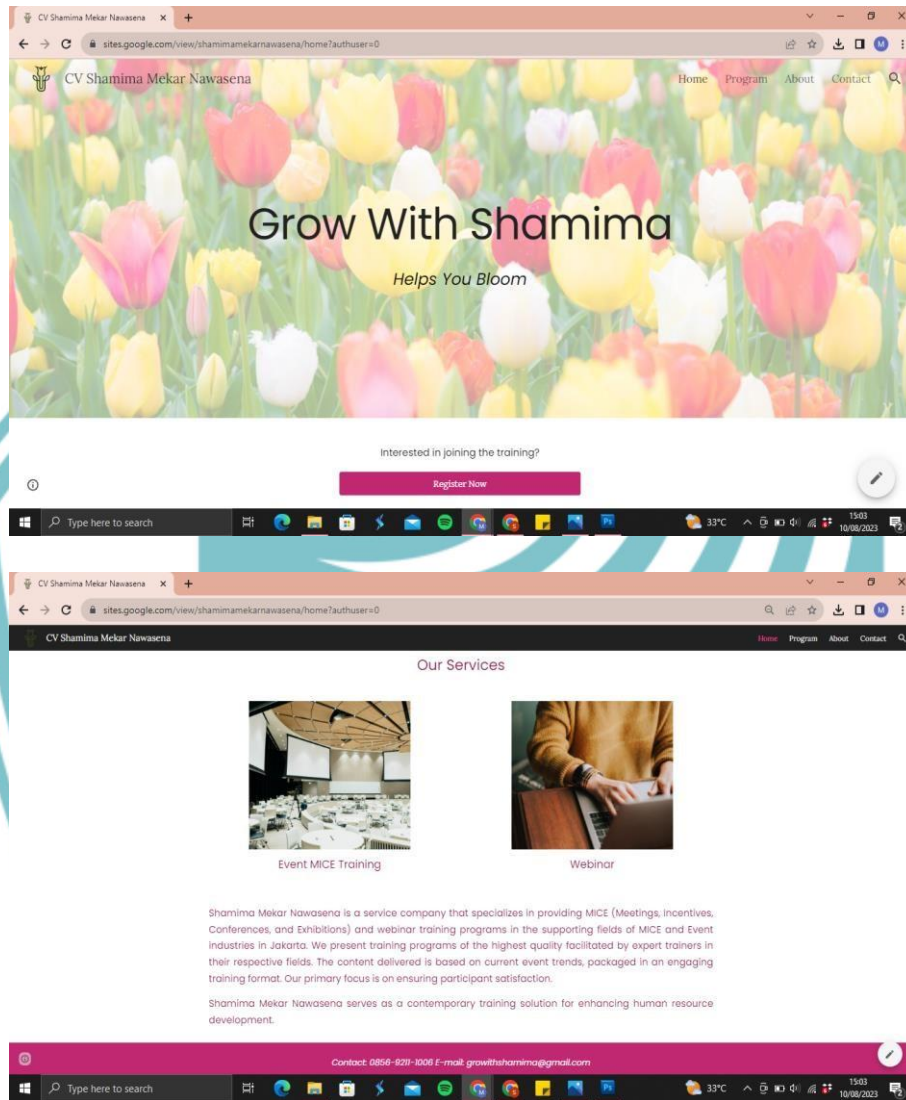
CV Shamima Mekar Nawasena ×
sites.google.com/view/shamimamekarnawasena/home?authuser=0
CV Shamima Mekar Nawasena
Home Program About Contact

Grow With Shamima

Helps You Bloom

Interested in joining the training?

Register Now

Type here to search
33°C 15:03 10/08/2023

CV Shamima Mekar Nawasena ×
sites.google.com/view/shamimamekarnawasena/home?authuser=0
CV Shamima Mekar Nawasena
Home Program About Contact

Our Services

Event MICE Training

Webinar

Shamima Mekar Nawasena is a service company that specializes in providing MICE (Meetings, Incentives, Conferences, and Exhibitions) and webinar training programs in the supporting fields of MICE and Event industries in Jakarta. We present training programs of the highest quality facilitated by expert trainers in their respective fields. The content delivered is based on current event trends, packaged in an engaging training format. Our primary focus is on ensuring participant satisfaction.

Shamima Mekar Nawasena serves as a contemporary training solution for enhancing human resource development.

Contact: 0856-9211-1006 E-mail: growithshamima@gmail.com

Type here to search
33°C 15:03 10/08/2023